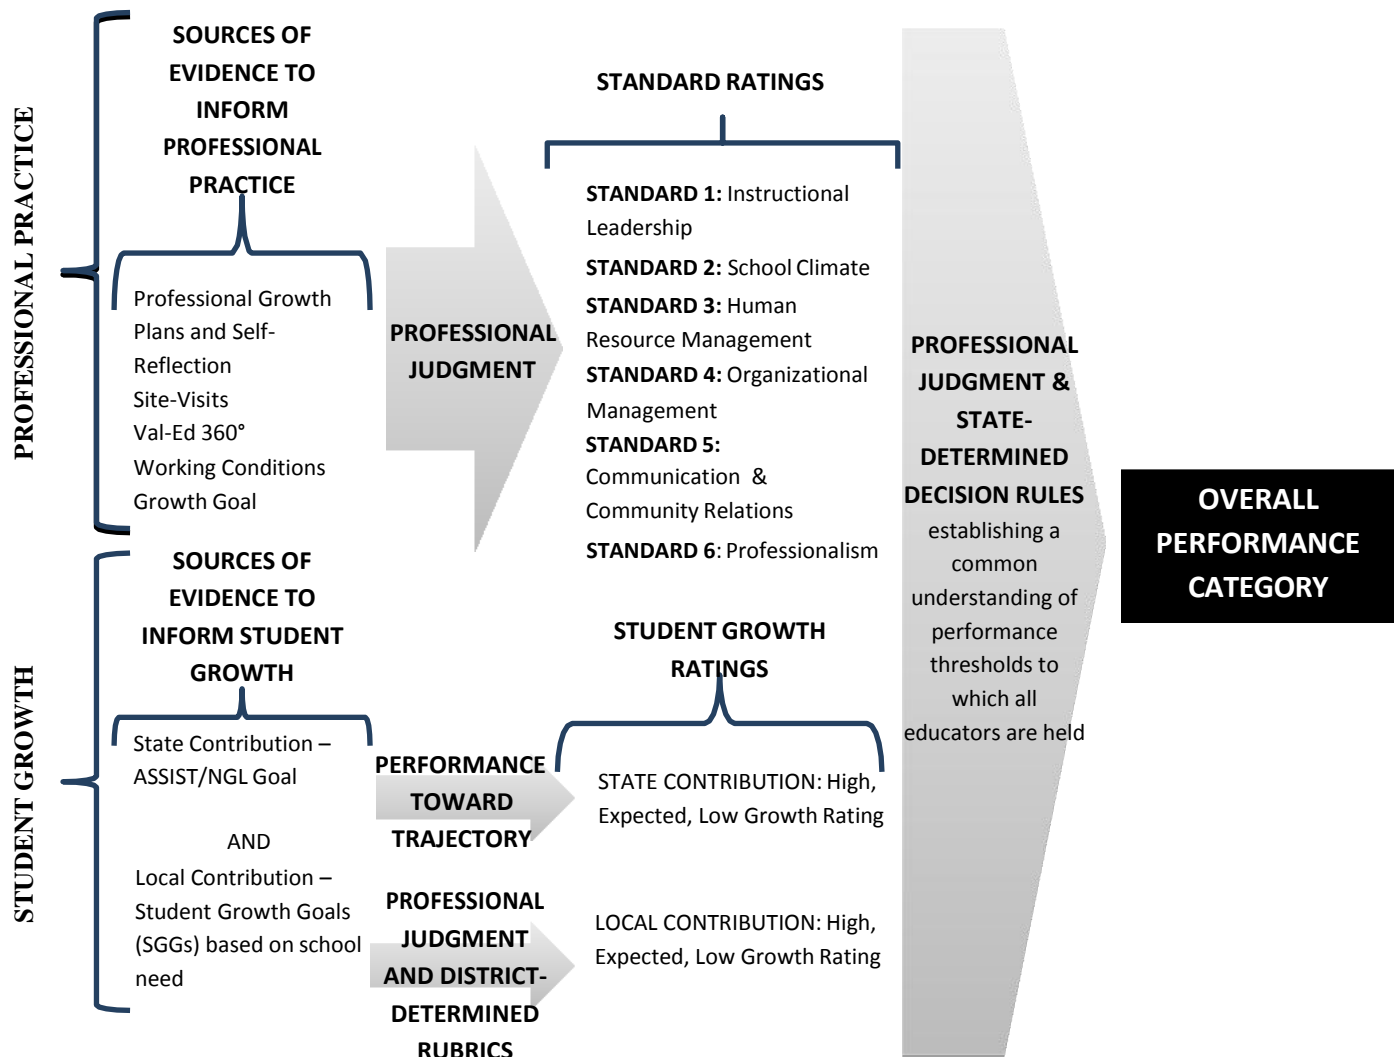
PROFESSIONAL PRACTICE

SOURCES OF EVIDENCE TO INFORM PROFESSIONAL PRACTICE

Professional Growth Plans and Self-Reflection
Site-Visits
Val-Ed 360°
Working Conditions Growth Goal

PROFESSIONAL JUDGMENT

STANDARD RATINGS

**STANDARD 1:** Instructional Leadership
**STANDARD 2:** School Climate
**STANDARD 3:** Human Resource Management
**STANDARD 4:** Organizational Management
**STANDARD 5:** Communication & Community Relations
**STANDARD 6**: Professionalism

STUDENT GROWTH

SOURCES OF EVIDENCE TO INFORM STUDENT GROWTH

State Contribution – ASSIST/NGL Goal

AND

Local Contribution – Student Growth Goals (SGGs) based on school need

PERFORMANCE TOWARD TRAJECTORY

PROFESSIONAL JUDGMENT AND DISTRICT-DETERMINED RUBRICS

STUDENT GROWTH RATINGS

STATE CONTRIBUTION: High, Expected, Low Growth Rating

LOCAL CONTRIBUTION: High, Expected, Low Growth Rating

PROFESSIONAL JUDGMENT & STATE-DETERMINED DECISION RULES establishing a common understanding of performance thresholds to which all educators are held

OVERALL PERFORMANCE CATEGORY